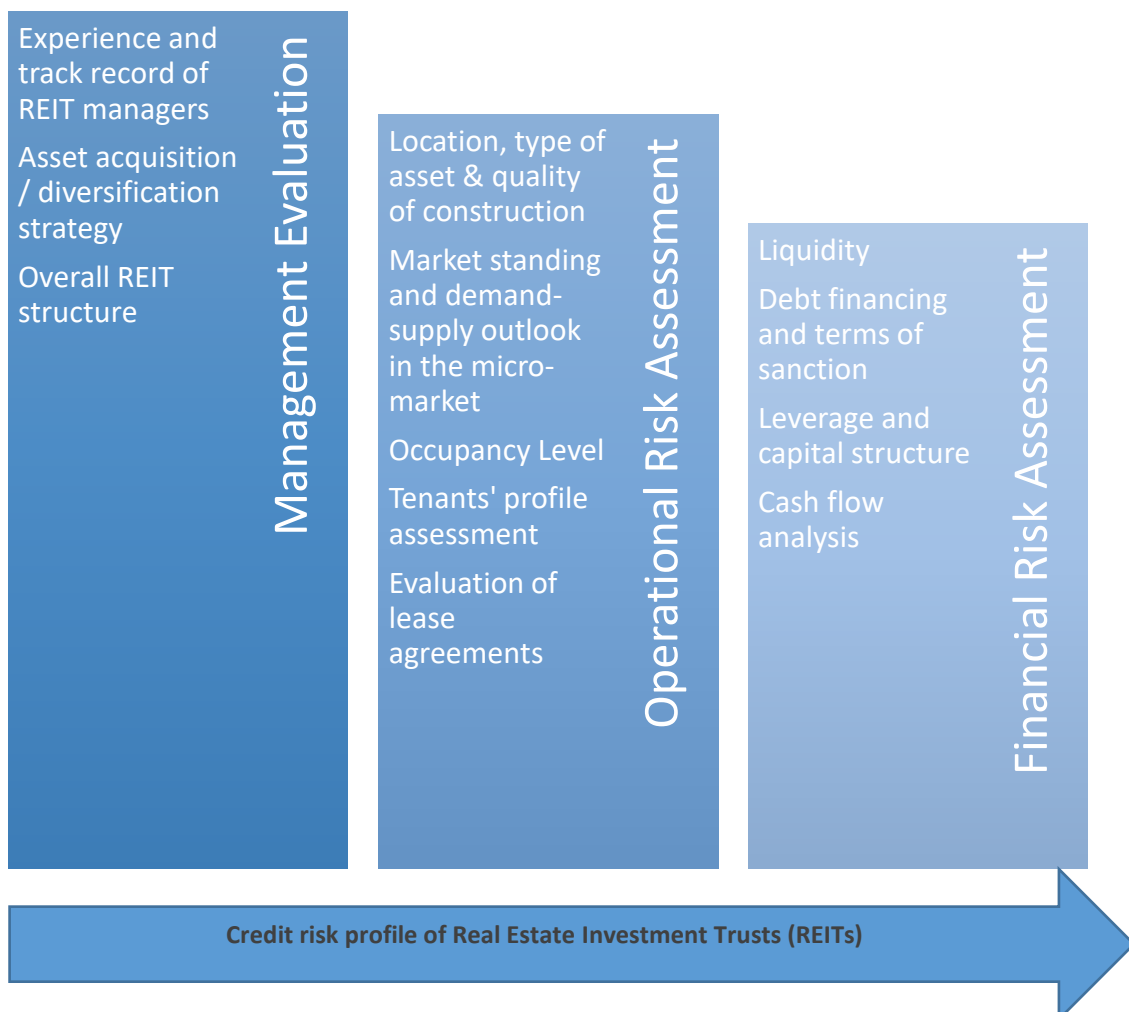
Management Evaluation

Experience and track record of REIT managers

Asset acquisition / diversification strategy

Overall REIT structure

Operational Risk Assessment

Location, type of asset & quality of construction

Market standing and demand-supply outlook in the micro-market

Occupancy Level

Tenants' profile assessment

Evaluation of lease agreements

Financial Risk Assessment

Liquidity

Debt financing and terms of sanction

Leverage and capital structure

Cash flow analysis

Credit risk profile of Real Estate Investment Trusts (REITs)